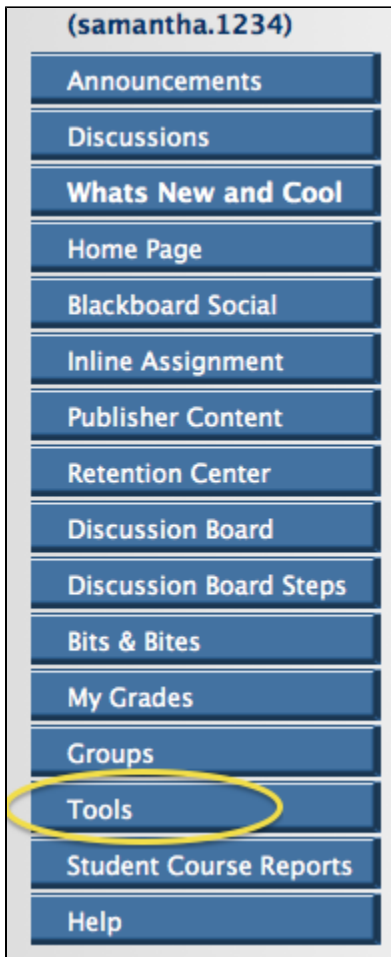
(samantha.1234)

Announcements

Discussions

Whats New and Cool

Home Page

Blackboard Social

Inline Assignment

Publisher Content

Retention Center

Discussion Board

Discussion Board Steps

Bits & Bites

My Grades

Groups

Tools

Student Course Reports

Help